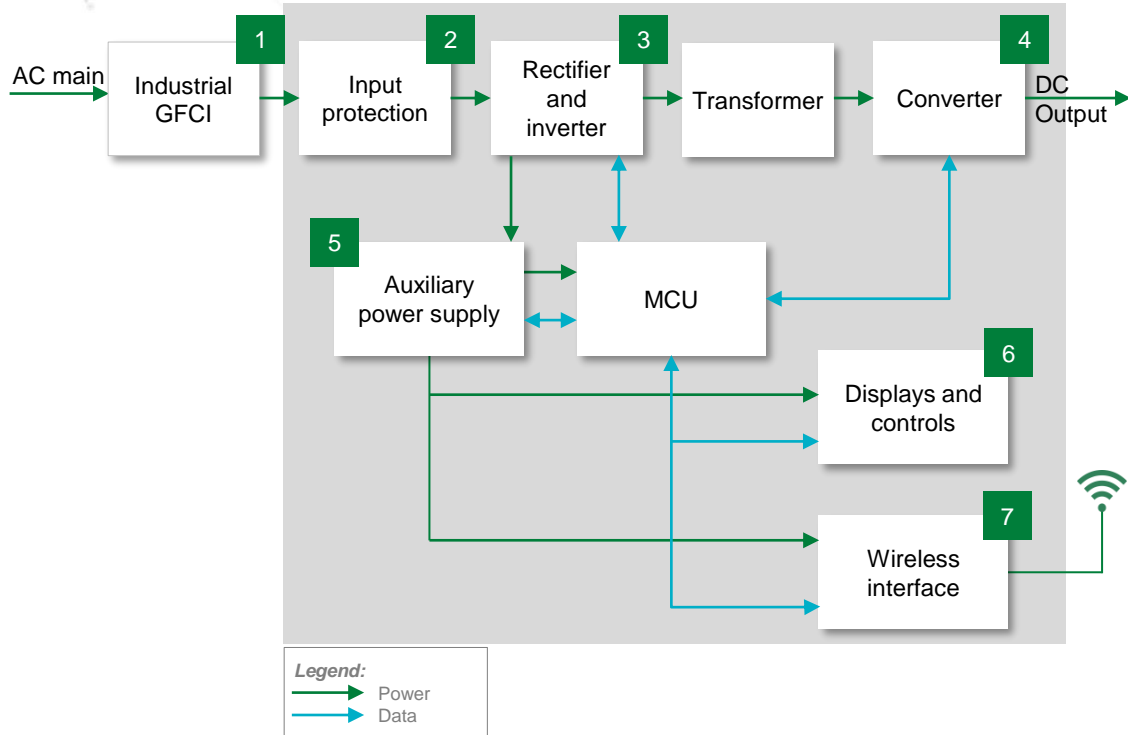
AC main

1
Industrial GFCI

2
Input protection

3
Rectifier and inverter

Transformer

4
Converter

DC Output

5
Auxiliary power supply

MCU

6
Displays and controls

7
Wireless interface

Legend:
Power
Data